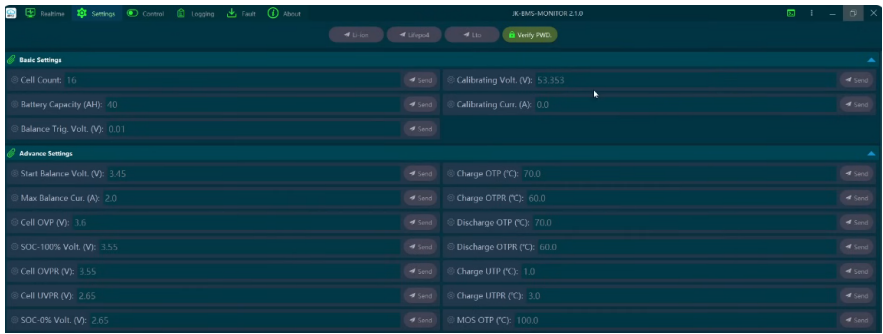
Realtime Settings Control Logging Fault About

JK-BMS-MONITOR 2.1.0

Li-ion LiFePO4 Lto Verify PWD.

Basic Settings

Cell Count: 16 Send
Calibrating Volt. (V): 53.353 Send
Battery Capacity (AH): 40 Send
Calibrating Curr. (A): 0.0 Send
Balance Trig. Volt. (V): 0.01 Send

Advance Settings

Start Balance Volt. (V): 3.45 Send
Charge OTP (°C): 70.0 Send
Max Balance Cur. (A): 2.0 Send
Charge OTPR (°C): 60.0 Send
Cell OVP (V): 3.6 Send
Discharge OTP (°C): 70.0 Send
SOC-100% Volt. (V): 3.55 Send
Discharge OTPR (°C): 60.0 Send
Cell OVPR (V): 3.55 Send
Charge UTP (°C): 1.0 Send
Cell UVPR (V): 2.65 Send
Charge UTPR (°C): 3.0 Send
SOC-0% Volt. (V): 2.65 Send
MOS OTP (°C): 100.0 Send